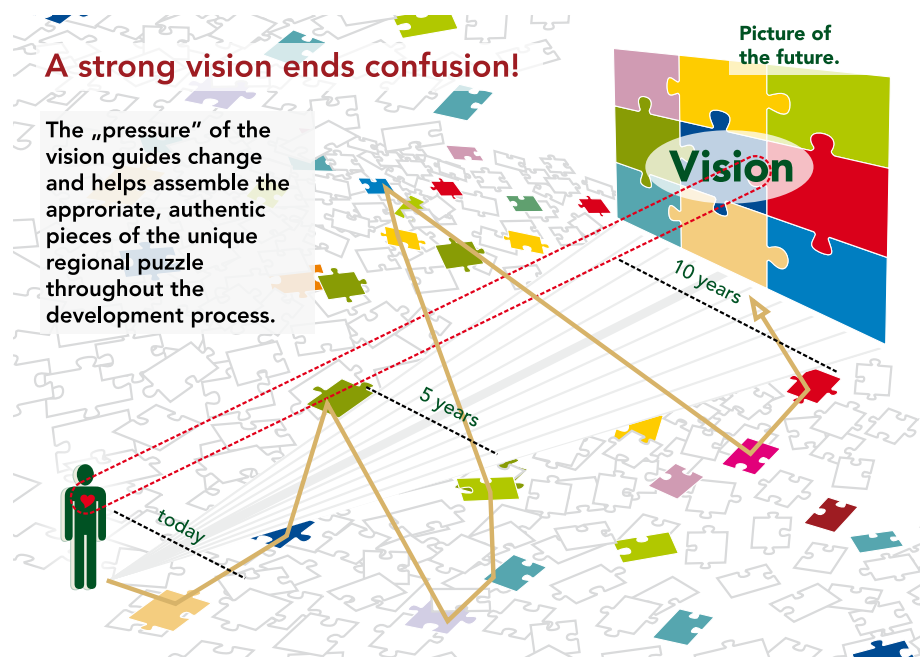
A strong vision ends confusion!

The „pressure" of the vision guides change and helps assemble the approriate, authentic pieces of the unique regional puzzle throughout the development process.

Picture of the future.

Vision

10 years

5 years

today